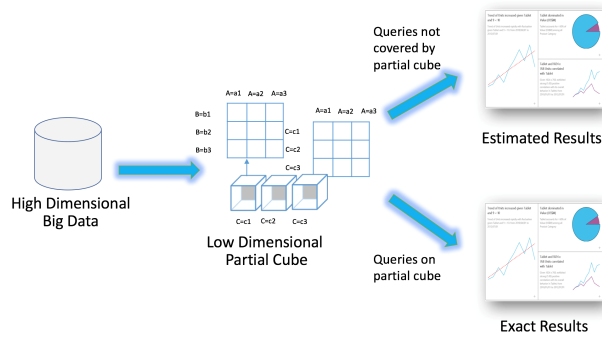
High Dimensional Big Data

A=a1 A=a2 A=a3

B=b1
B=b2
B=b3

C=c1
C=c2
C=c3

A=a1 A=a2 A=a3

C=c1 C=c2 C=c3

Low Dimensional Partial Cube

Queries not covered by partial cube

Estimated Results

Queries on partial cube

Exact Results